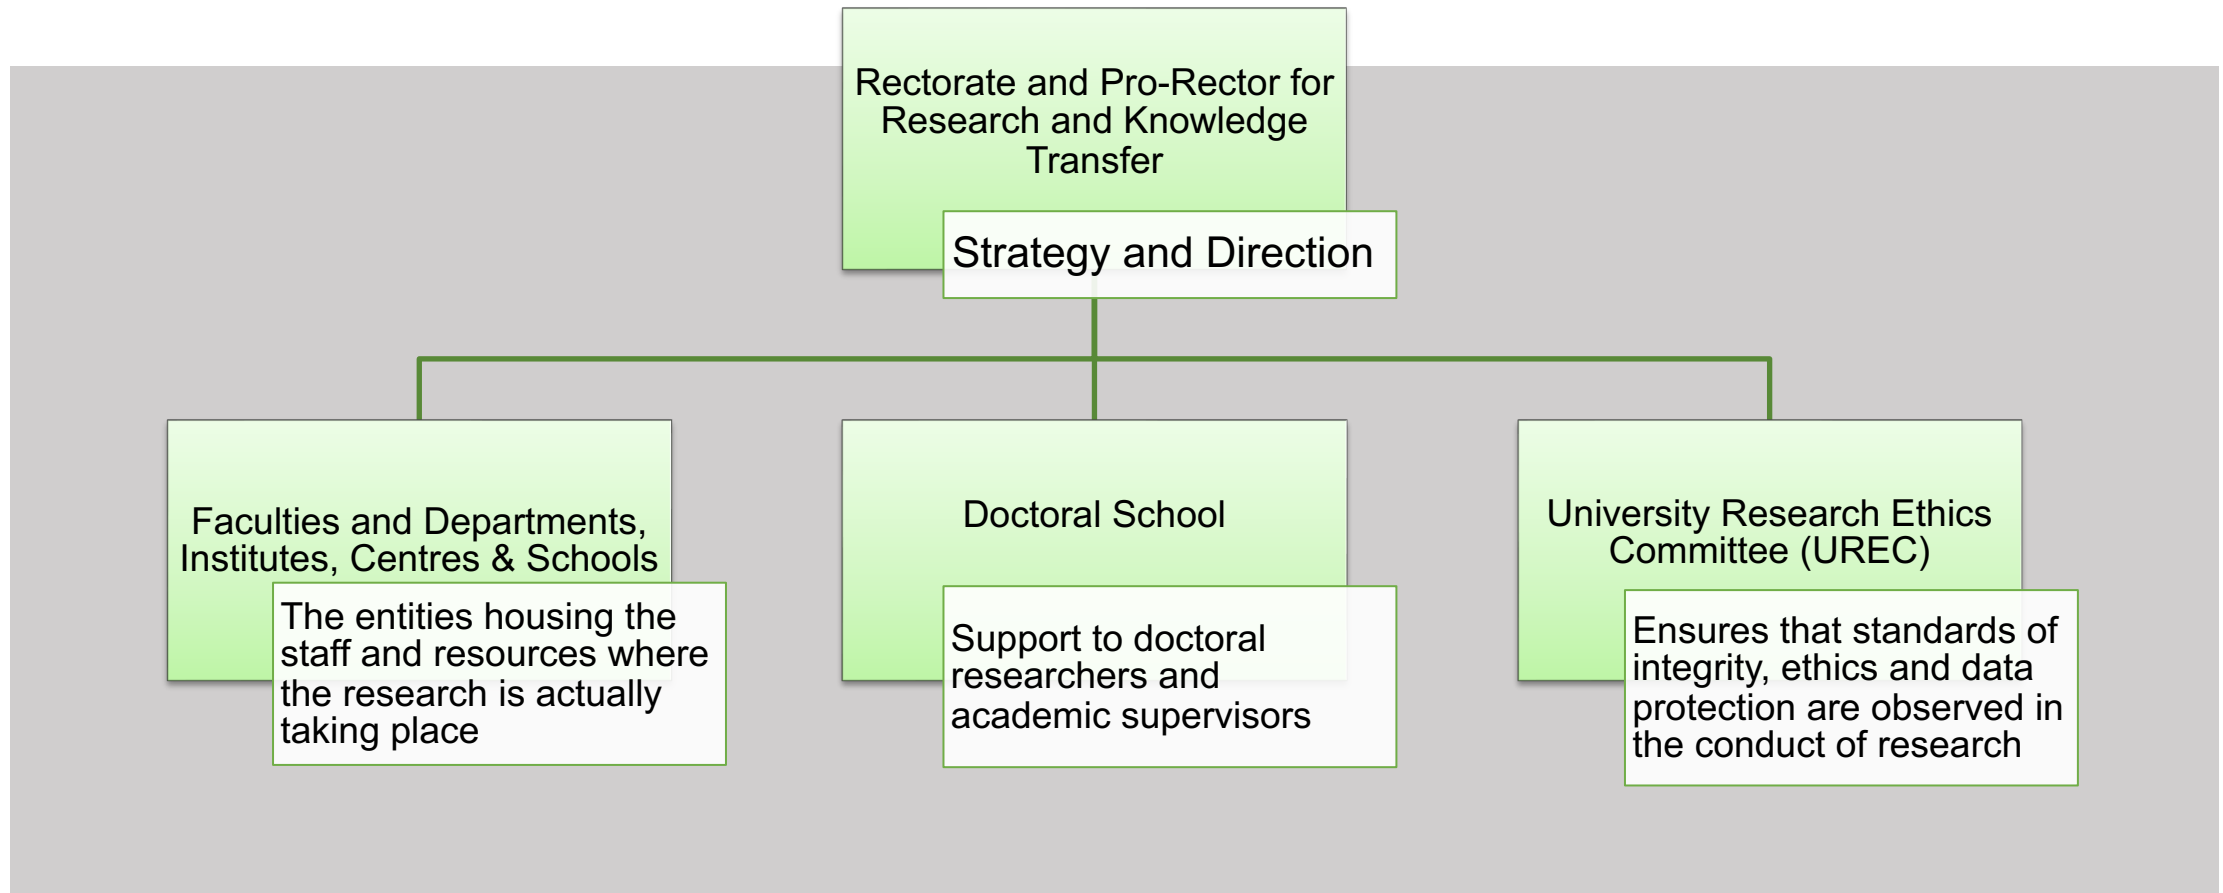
Rectorate and Pro-Rector for Research and Knowledge Transfer

Strategy and Direction

Faculties and Departments, Institutes, Centres & Schools

The entities housing the staff and resources where the research is actually taking place

Doctoral School

Support to doctoral researchers and academic supervisors

University Research Ethics Committee (UREC)

Ensures that standards of integrity, ethics and data protection are observed in the conduct of research